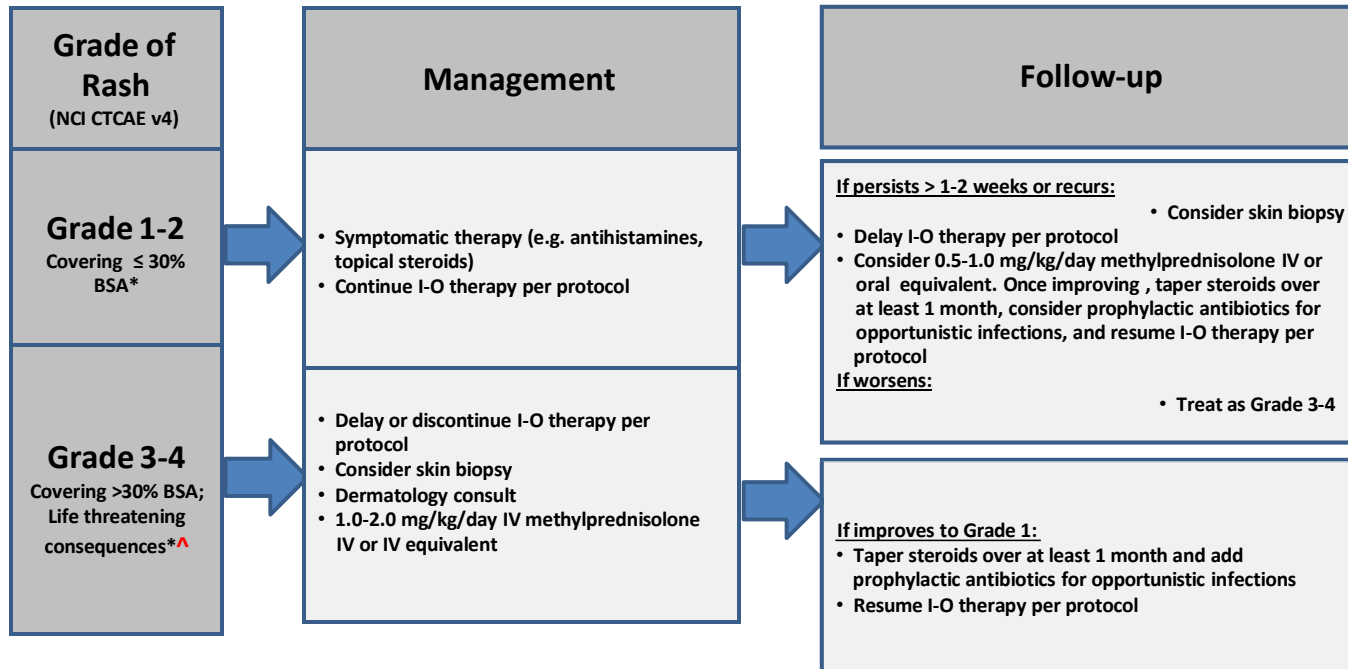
Grade of Rash
(NCI CTCAE v4)

Management

Follow-up

Grade 1-2
Covering ≤ 30% BSA*

• Symptomatic therapy (e.g. antihistamines, topical steroids)
• Continue I-O therapy per protocol

If persists > 1-2 weeks or recurs:
• Consider skin biopsy
• Delay I-O therapy per protocol
• Consider 0.5-1.0 mg/kg/day methylprednisolone IV or oral equivalent. Once improving , taper steroids over at least 1 month, consider prophylactic antibiotics for opportunistic infections, and resume I-O therapy per protocol
If worsens:
• Treat as Grade 3-4

Grade 3-4
Covering >30% BSA; Life threatening consequences*^

• Delay or discontinue I-O therapy per protocol
• Consider skin biopsy
• Dermatology consult
• 1.0-2.0 mg/kg/day IV methylprednisolone IV or IV equivalent

If improves to Grade 1:
• Taper steroids over at least 1 month and add prophylactic antibiotics for opportunistic infections
• Resume I-O therapy per protocol